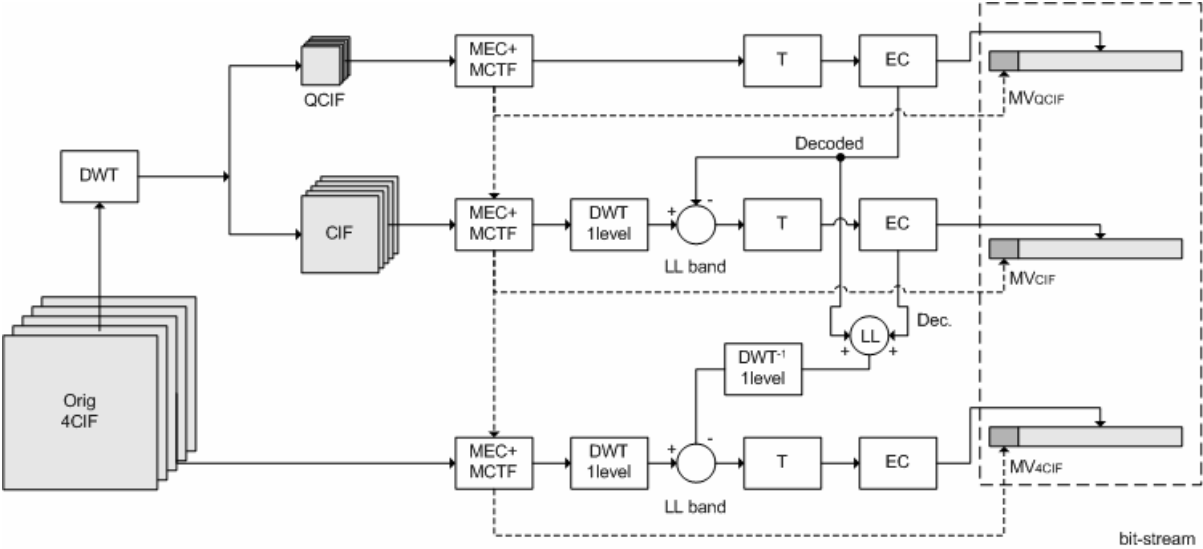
QCIF

MEC+ MCTF

T

EC

$MV_{QCIF}$

Decoded

DWT

CIF

MEC+ MCTF

DWT 1level

+

-

T

EC

LL band

$MV_{CIF}$

LL

Dec.

+

+

$DWT^{-1}$ 1level

Orig 4CIF

MEC+ MCTF

DWT 1level

+

-

T

EC

$MV_{4CIF}$

LL band

bit-stream